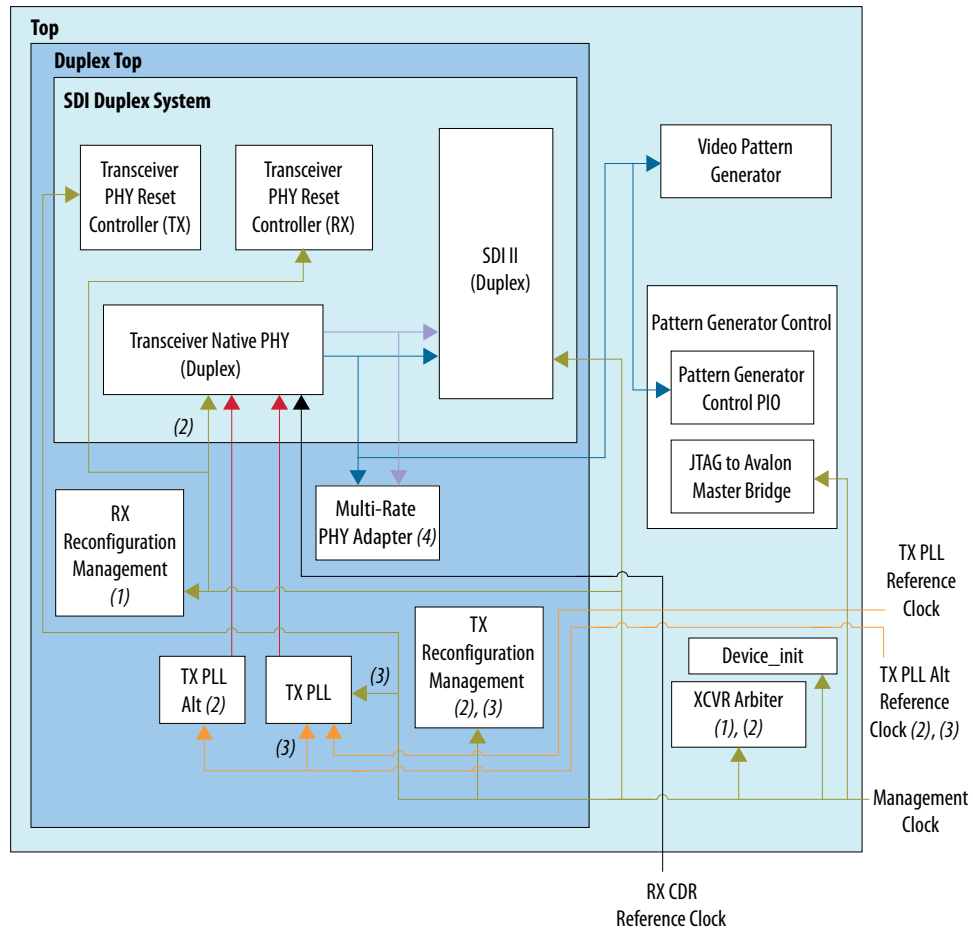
Top

Duplex Top

SDI Duplex System

Transceiver PHY Reset Controller (TX)

Transceiver PHY Reset Controller (RX)

SDI II (Duplex)

Video Pattern Generator

Pattern Generator Control

Transceiver Native PHY (Duplex)

Pattern Generator Control PIO

JTAG to Avalon Master Bridge

(2)

RX Reconfiguration Management (1)

Multi-Rate PHY Adapter (4)

TX PLL Reference Clock

TX Reconfiguration Management (2), (3)

Device_init

TX PLL Alt Reference Clock (2), (3)

TX PLL Alt (2)

TX PLL

(3)

XCVR Arbiter (1), (2)

(3)

Management Clock

RX CDR Reference Clock